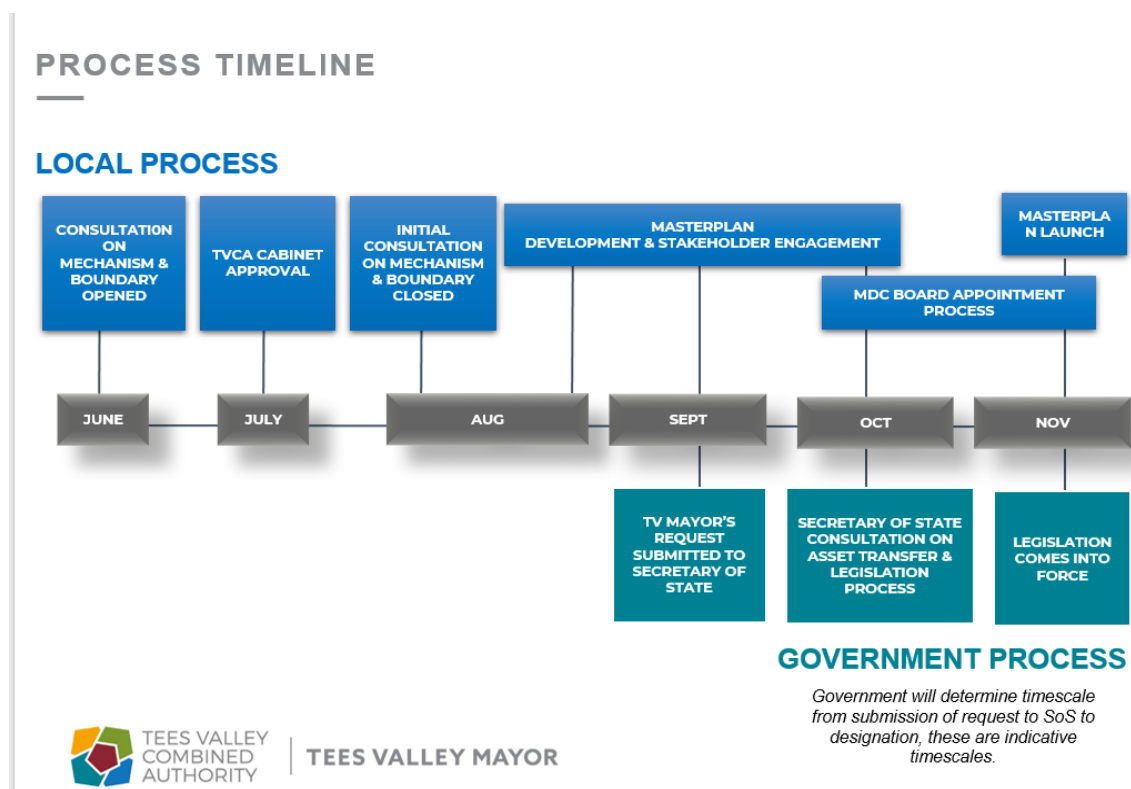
PROCESS TIMELINE

LOCAL PROCESS

CONSULTATI0N ON MECHANISM & BOUNDARY OPENED

TVCA CABINET APPROVAL

INITIAL CONSULTATION ON MECHANISM & BOUNDARY CLOSED

MASTERPLAN DEVELOPMENT & STAKEHOLDER ENGAGEMENT

MASTERPLA N LAUNCH

MDC BOARD APPOINTMENT PROCESS

JUNE

JULY

AUG

SEPT

OCT

NOV

TV MAYOR'S REQUEST SUBMITTED TO SECRETARY OF STATE

SECRETARY OF STATE CONSULTATION ON ASSET TRANSFER & LEGISLATION PROCESS

LEGISLATION COMES INTO FORCE

GOVERNMENT PROCESS

Government will determine timescale from submission of request to SoS to designation, these are indicative timescales.

TEES VALLEY COMBINED AUTHORITY | TEES VALLEY MAYOR